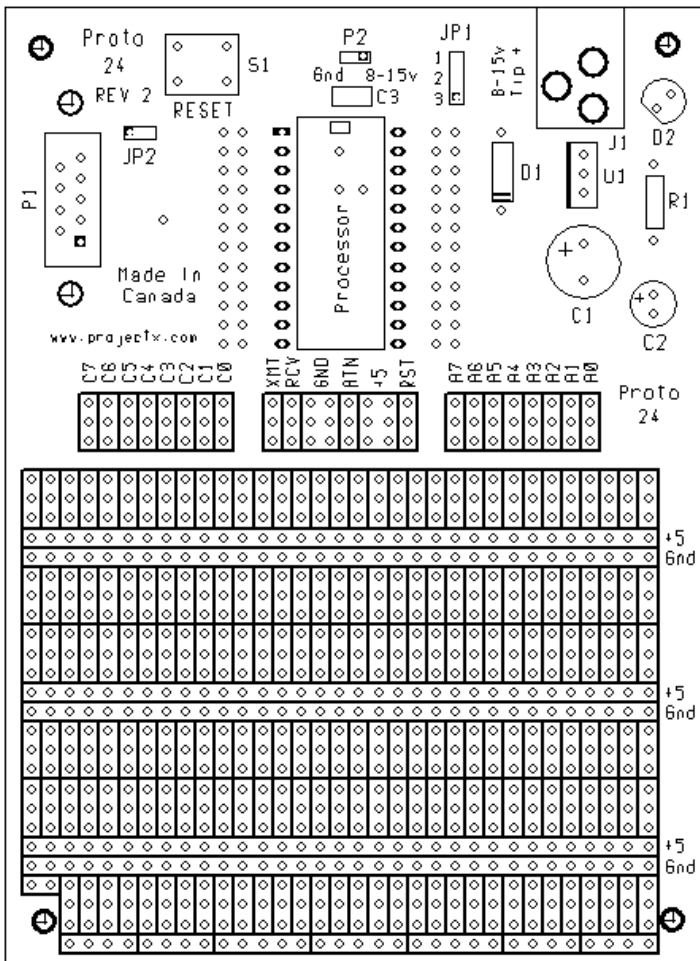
Proto 24 REV 2

S1
RESET

P2
Gnd 8-15v
C3

JP1
1
2
3

8-15v Tip +

JP2

P1

D1

J1
U1

D2

R1

Processor

C1

C2

Made In Canada

www.projectx.com

C7 C6 C5 C4 C3 C2 C1 C0

XMT RCV GND ATN +5 RST

A7 A6 A5 A4 A3 A2 A1 A0

Proto 24

+5
Gnd

+5
Gnd

+5
Gnd